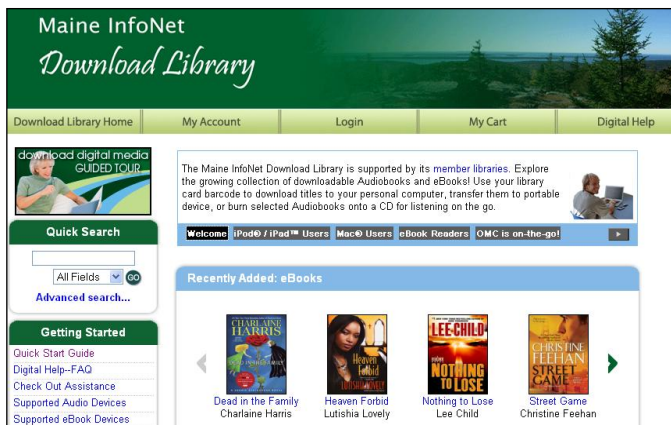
Maine InfoNet
Download Library

Download Library Home | My Account | Login | My Cart | Digital Help

download digital media GUIDED TOUR

Quick Search

All Fields GO

Advanced search...

Getting Started

Quick Start Guide
Digital Help--FAQ
Check Out Assistance
Supported Audio Devices
Supported eBook Devices

The Maine InfoNet Download Library is supported by its member libraries. Explore the growing collection of downloadable Audiobooks and eBooks! Use your library card barcode to download titles to your personal computer, transfer them to portable device, or burn selected Audiobooks onto a CD for listening on the go.

Welcome | iPod® / iPad™ Users | Mac® Users | eBook Readers | OMC is on-the-go!

Recently Added: eBooks

CHARLAINE HARRIS
Dead in the Family
Charlaine Harris

Heaven Forbid
LUTISHIA LOVELY
Heaven Forbid
Lutishia Lovely

LEE CHILD
NOTHING TO LOSE
Nothing to Lose
Lee Child

CHRISTINE FEEHAN
STREET GAME
Street Game
Christine Feehan